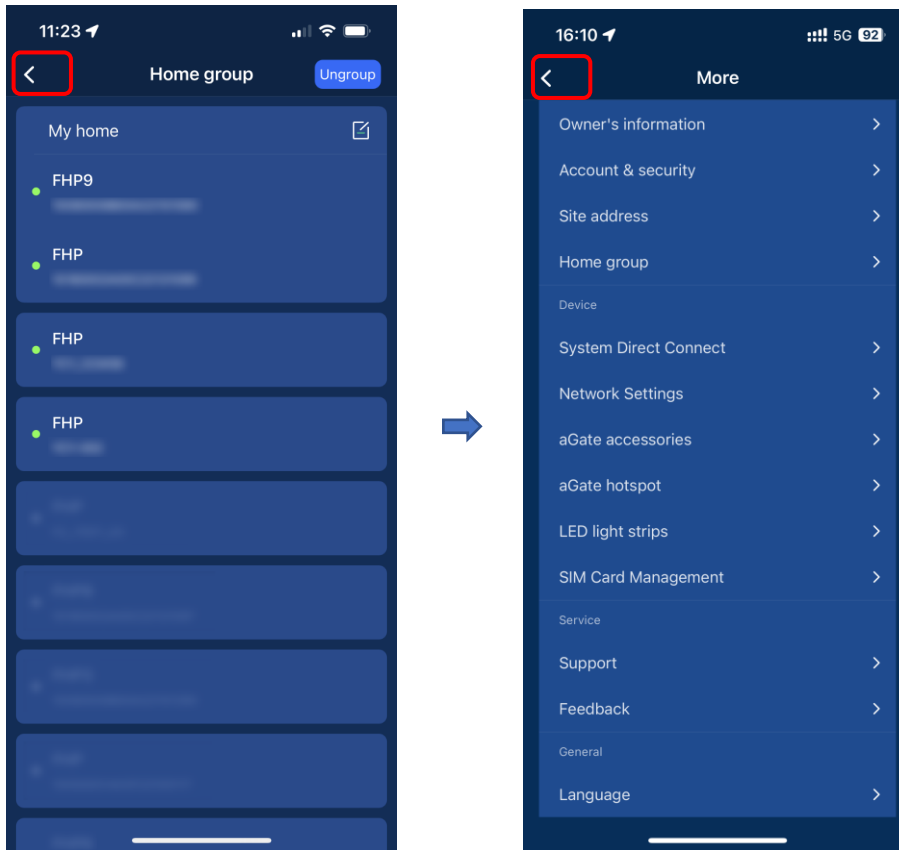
11:23

Home group

Ungroup

My home

FHP9
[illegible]

FHP
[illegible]

FHP
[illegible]

FHP
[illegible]

16:10

5G 92

More

Owner's information

Account & security

Site address

Home group

Device

System Direct Connect

Network Settings

aGate accessories

aGate hotspot

LED light strips

SIM Card Management

Service

Support

Feedback

General

Language